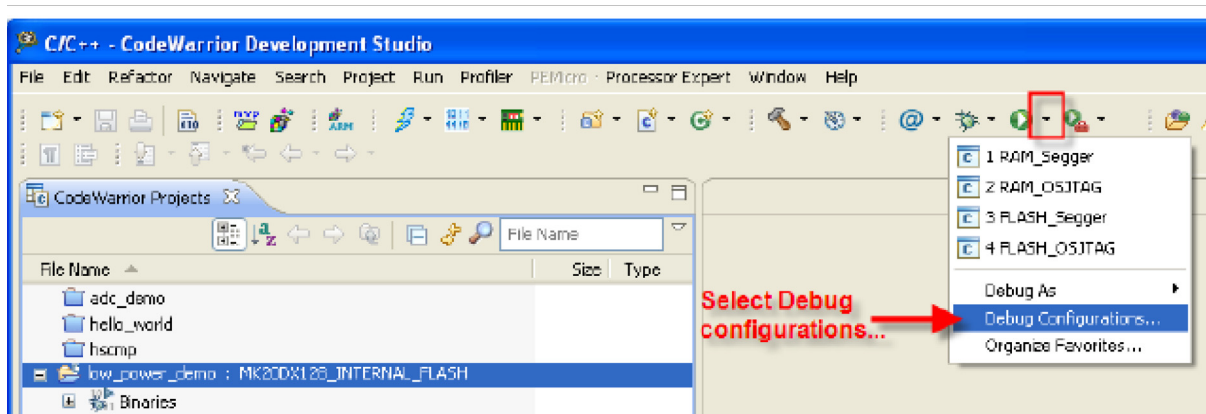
C/C++ - CodeWarrior Development Studio

File Edit Refactor Navigate Search Project Run Profiler PEMicro Processor Expert Window Help

CodeWarrior Projects

File Name

File Name Size Type

adc_demo
hello_world
hscmp
low_power_demo : MK20DX128_INTERNAL_FLASH
Binaries

1 RAM_Segger
2 RAM_OSJTAG
3 FLASH_Segger
4 FLASH_OSJTAG
Debug As
Debug Configurations...
Organize Favorites...

Select Debug configurations...